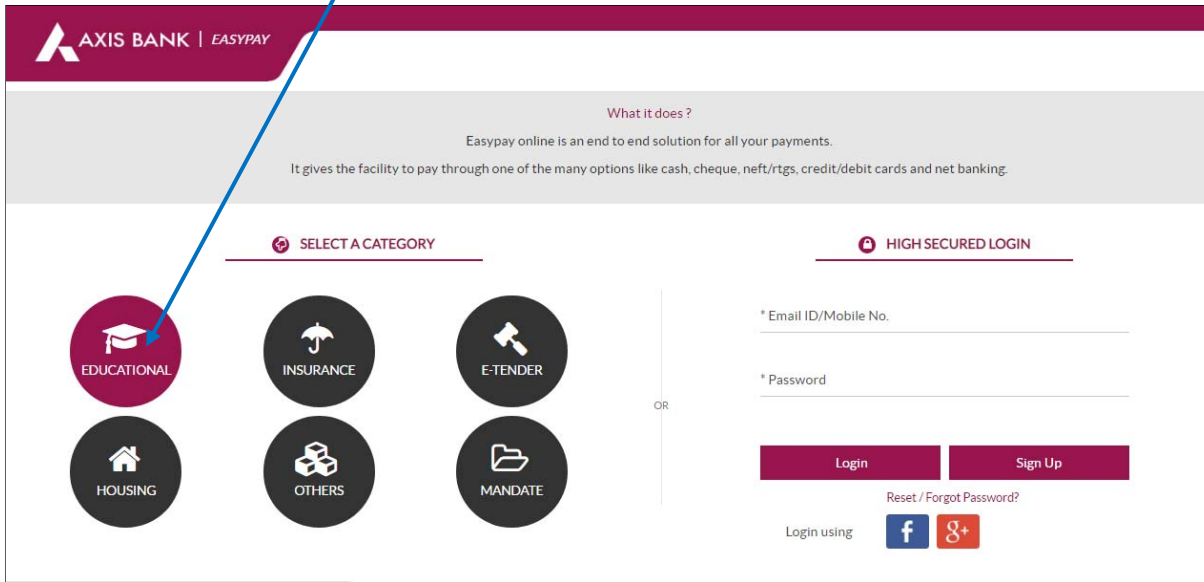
AXIS BANK | EASYPAY

What it does ?

Easypay online is an end to end solution for all your payments.

It gives the facility to pay through one of the many options like cash, cheque, neft/rtgs, credit/debit cards and net banking.

SELECT A CATEGORY

EDUCATIONAL

INSURANCE

E-TENDER

HOUSING

OTHERS

MANDATE

OR

HIGH SECURED LOGIN

* Email ID/Mobile No.

* Password

Login

Sign Up

Reset / Forgot Password?

Login using

f

g+